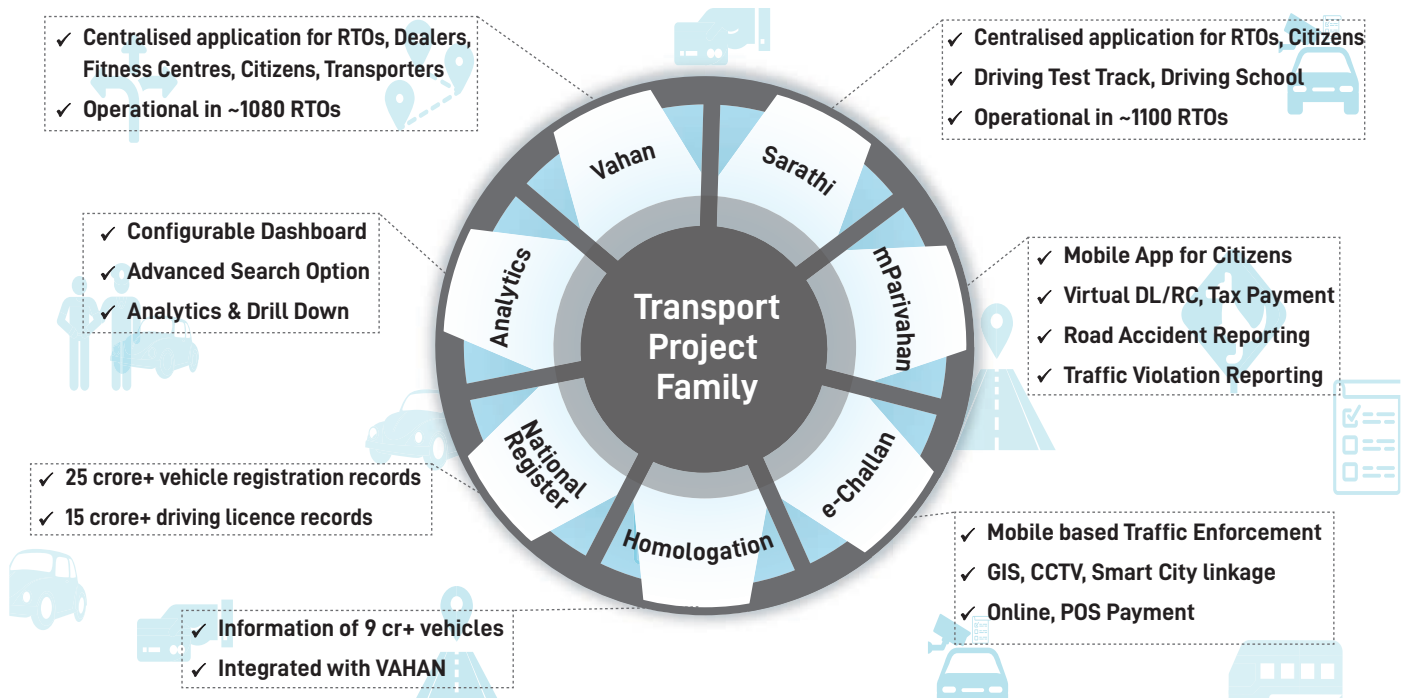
✓ Centralised application for RTOs, Dealers, Fitness Centres, Citizens, Transporters
✓ Operational in ~1080 RTOs

✓ Centralised application for RTOs, Citizens
✓ Driving Test Track, Driving School
✓ Operational in ~1100 RTOs

✓ Configurable Dashboard
✓ Advanced Search Option
✓ Analytics & Drill Down

✓ Mobile App for Citizens
✓ Virtual DL/RC, Tax Payment
✓ Road Accident Reporting
✓ Traffic Violation Reporting

Vahan
Sarathi
mParivahan
e-Challan
Homologation
National Register
Analytics

Transport Project Family

✓ 25 crore+ vehicle registration records
✓ 15 crore+ driving licence records

✓ Mobile based Traffic Enforcement
✓ GIS, CCTV, Smart City linkage
✓ Online, POS Payment

✓ Information of 9 cr+ vehicles
✓ Integrated with VAHAN